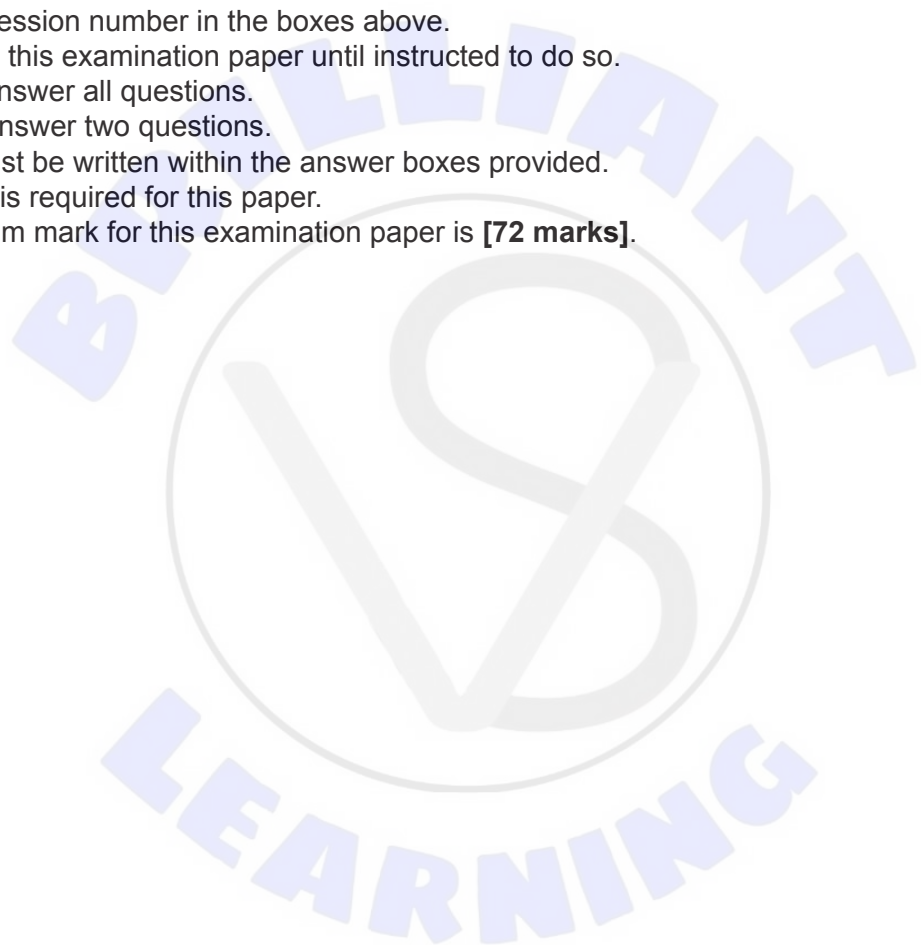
ession number in the boxes above.
this examination paper until instructed to do so.
nswer all questions.
nswer two questions.
st be written within the answer boxes provided.
is required for this paper.
m mark for this examination paper is **[72 marks]**.

BRILLIANT

LEARNING